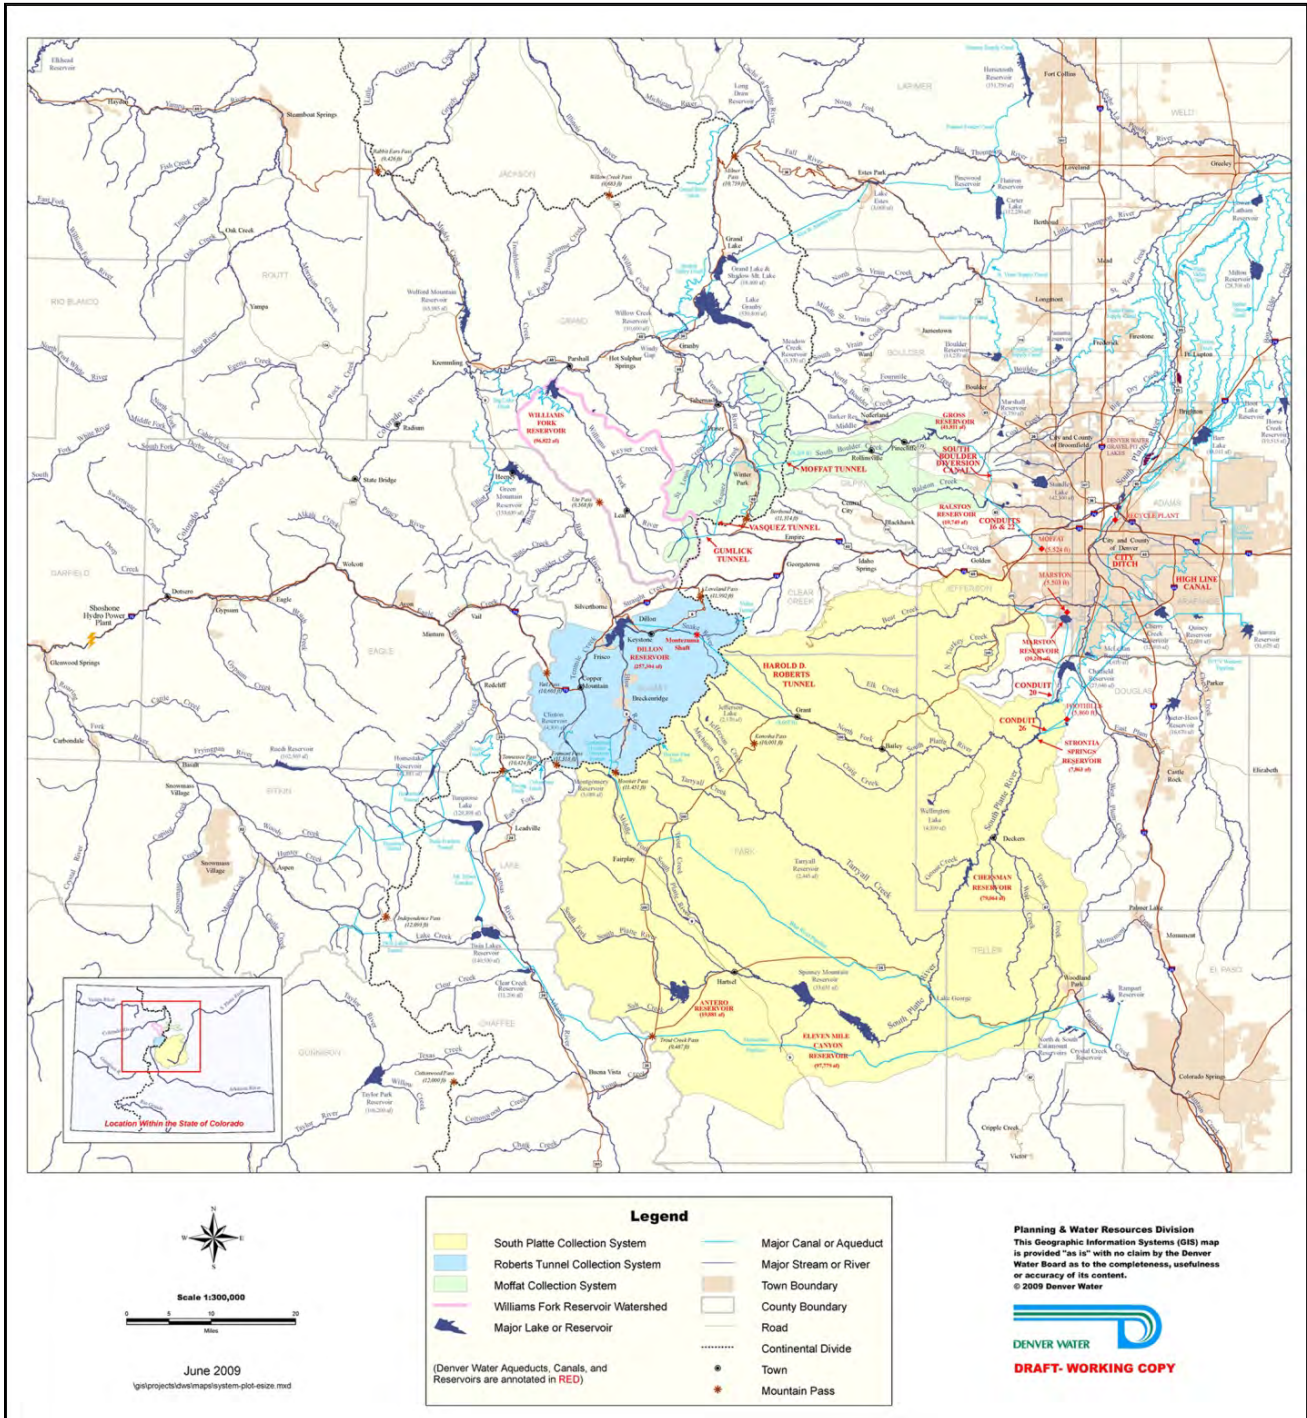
WILLIAMS FORK RESERVOIR

MOFFAT TUNNEL

GROSS RESERVOIR

SOUTH BOULDER DIVERSION CANAL

RALSTON RESERVOIR

CONDUITS 16 & 22

VASQUEZ TUNNEL

GUMLICK TUNNEL

CITY DITCH

HIGH LINE CANAL

MARSTON

MARSTON RESERVOIR

DILLON RESERVOIR

HAROLD D. ROBERTS TUNNEL

CONDUIT 20

FOOTHILLS

CONDUIT 26

STRONTIA SPRINGS RESERVOIR

CHEESMAN RESERVOIR

ANTERO RESERVOIR

ELEVEN MILE CANYON RESERVOIR

Steamboat Springs

Estes Park

Fort Collins

Loveland

Greeley

Boulder

Longmont

Granby

Kremmling

Winter Park

Empire

Georgetown

Idaho Springs

Golden

Silverthorne

Frisco

Dillon

Keystone

Breckenridge

Vail

Leadville

Aspen

Eagle

Gypsum

Glenwood Springs

Carbondale

Fairplay

Buena Vista

Woodland Park

Colorado Springs

Castle Rock

Parker

Elizabeth

Brighton

Shoshone Hydro Power Plant

JACKSON

LARIMER

WELD

ROUTT

RIO BLANCO

GRAND

BOULDER

GILPIN

ADAMS

GARFIELD

EAGLE

SUMMIT

CLEAR CREEK

JEFFERSON

DOUGLAS

PITKIN

LAKE

PARK

TELLER

EL PASO

CHAFFEE

GUNNISON

Location Within the State of Colorado

Scale 1:300,000

0 5 10 20

Miles

June 2009

\gis\projects\dws\maps\system-plot-esize.mxd

Legend

South Platte Collection System

Roberts Tunnel Collection System

Moffat Collection System

Williams Fork Reservoir Watershed

Major Lake or Reservoir

Major Canal or Aqueduct

Major Stream or River

Town Boundary

County Boundary

Road

Continental Divide

Town

Mountain Pass

(Denver Water Aqueducts, Canals, and Reservoirs are annotated in RED)

Planning & Water Resources Division

This Geographic Information Systems (GIS) map is provided "as is" with no claim by the Denver Water Board as to the completeness, usefulness or accuracy of its content.

© 2009 Denver Water

DENVER WATER

DRAFT- WORKING COPY